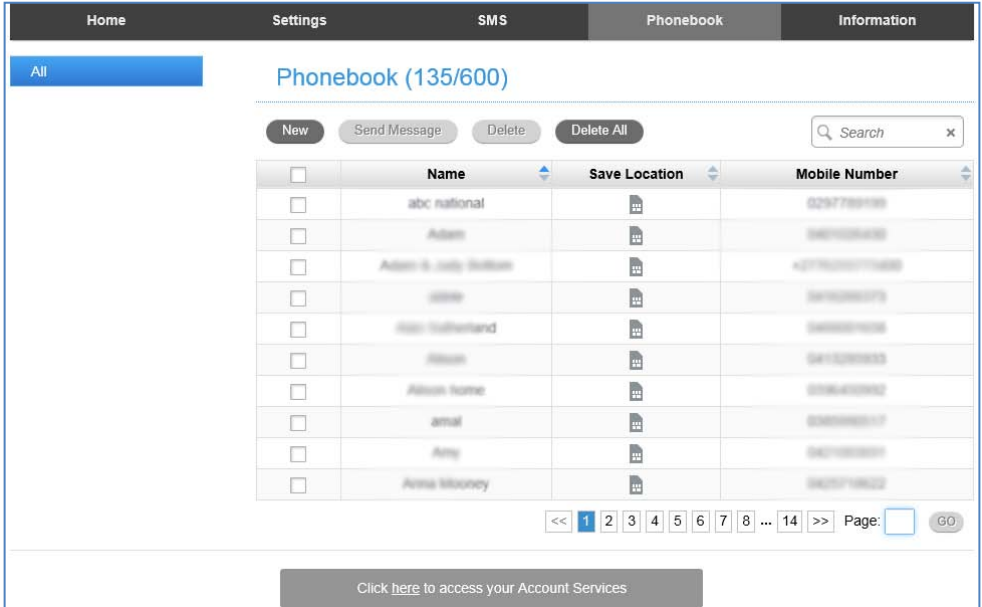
Home | Settings | SMS | Phonebook | Information

All

Phonebook (135/600)

New | Send Message | Delete | Delete All

Search ×

| | Name | Save Location | Mobile Number |
|---|---|---|---|
| | abc national | | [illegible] |
| | Adam | | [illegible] |
| | Adam & Judy Bottom | | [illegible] |
| | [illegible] | | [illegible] |
| | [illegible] Sutherland | | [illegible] |
| | Alison | | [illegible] |
| | Alison home | | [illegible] |
| | amal | | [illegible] |
| | Amy | | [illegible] |
| | Anna Mooney | | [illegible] |

<< 1 2 3 4 5 6 7 8 ... 14 >> Page: GO

Click here to access your Account Services